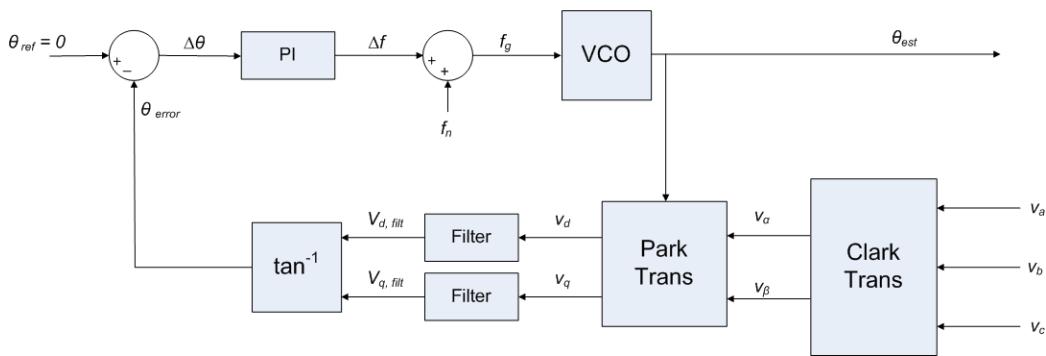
$\theta_{ref} = 0$

+

−

$\Delta\theta$

PI

$\Delta f$

+

+

$f_g$

VCO

$\theta_{est}$

$f_n$

$\theta_{error}$

$\tan^{-1}$

$V_{d,\,filt}$

Filter

$v_d$

$V_{q,\,filt}$

Filter

$v_q$

Park Trans

$v_\alpha$

$v_\beta$

Clark Trans

$v_a$

$v_b$

$v_c$